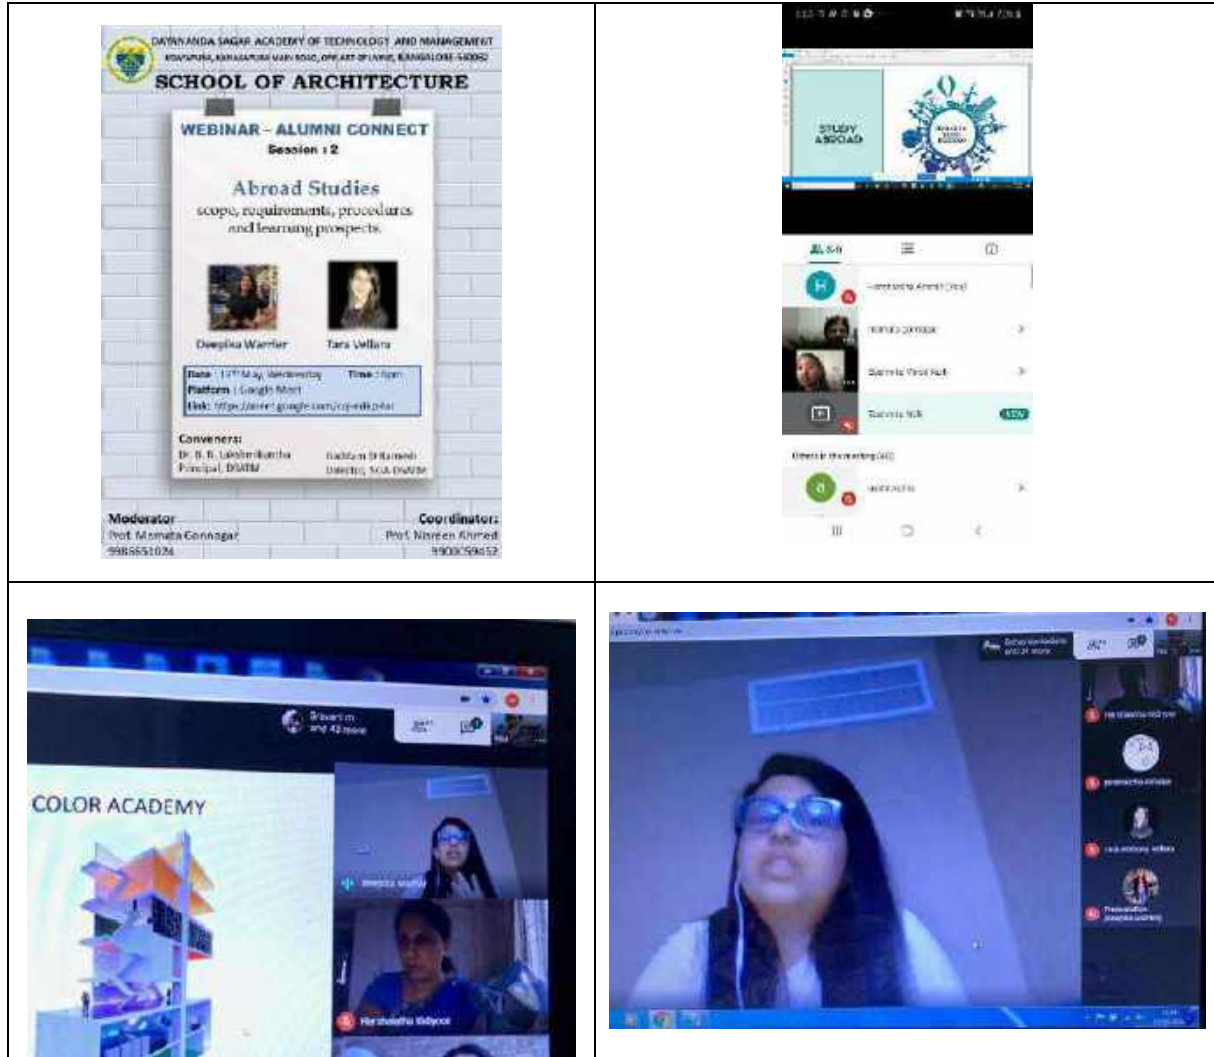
DAYANANDA SAGAR ACADEMY OF TECHNOLOGY AND MANAGEMENT
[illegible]
SCHOOL OF ARCHITECTURE

WEBINAR – ALUMNI CONNECT
Session : 2

Abroad Studies
scope, requirements, procedures and learning prospects.

Deepika Warrier
Tara Vellara

Date : 13th May, Wednesday
Time : 5pm
Platform : Google Meet
Link: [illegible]

Conveners:
Dr. B. R. Lakshmikantha
Principal, DSATM
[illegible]
Director, SOA-DSATM

Moderator
Prof. Mamata Gonnagar
9986651026

Coordinator:
Prof. Nisreen Ahmed
9900059652

STUDY ABROAD

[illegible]

Others in the meeting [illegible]

COLOR ACADEMY

Srivani m and 42 more

Harshalatha Bidyoor

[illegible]